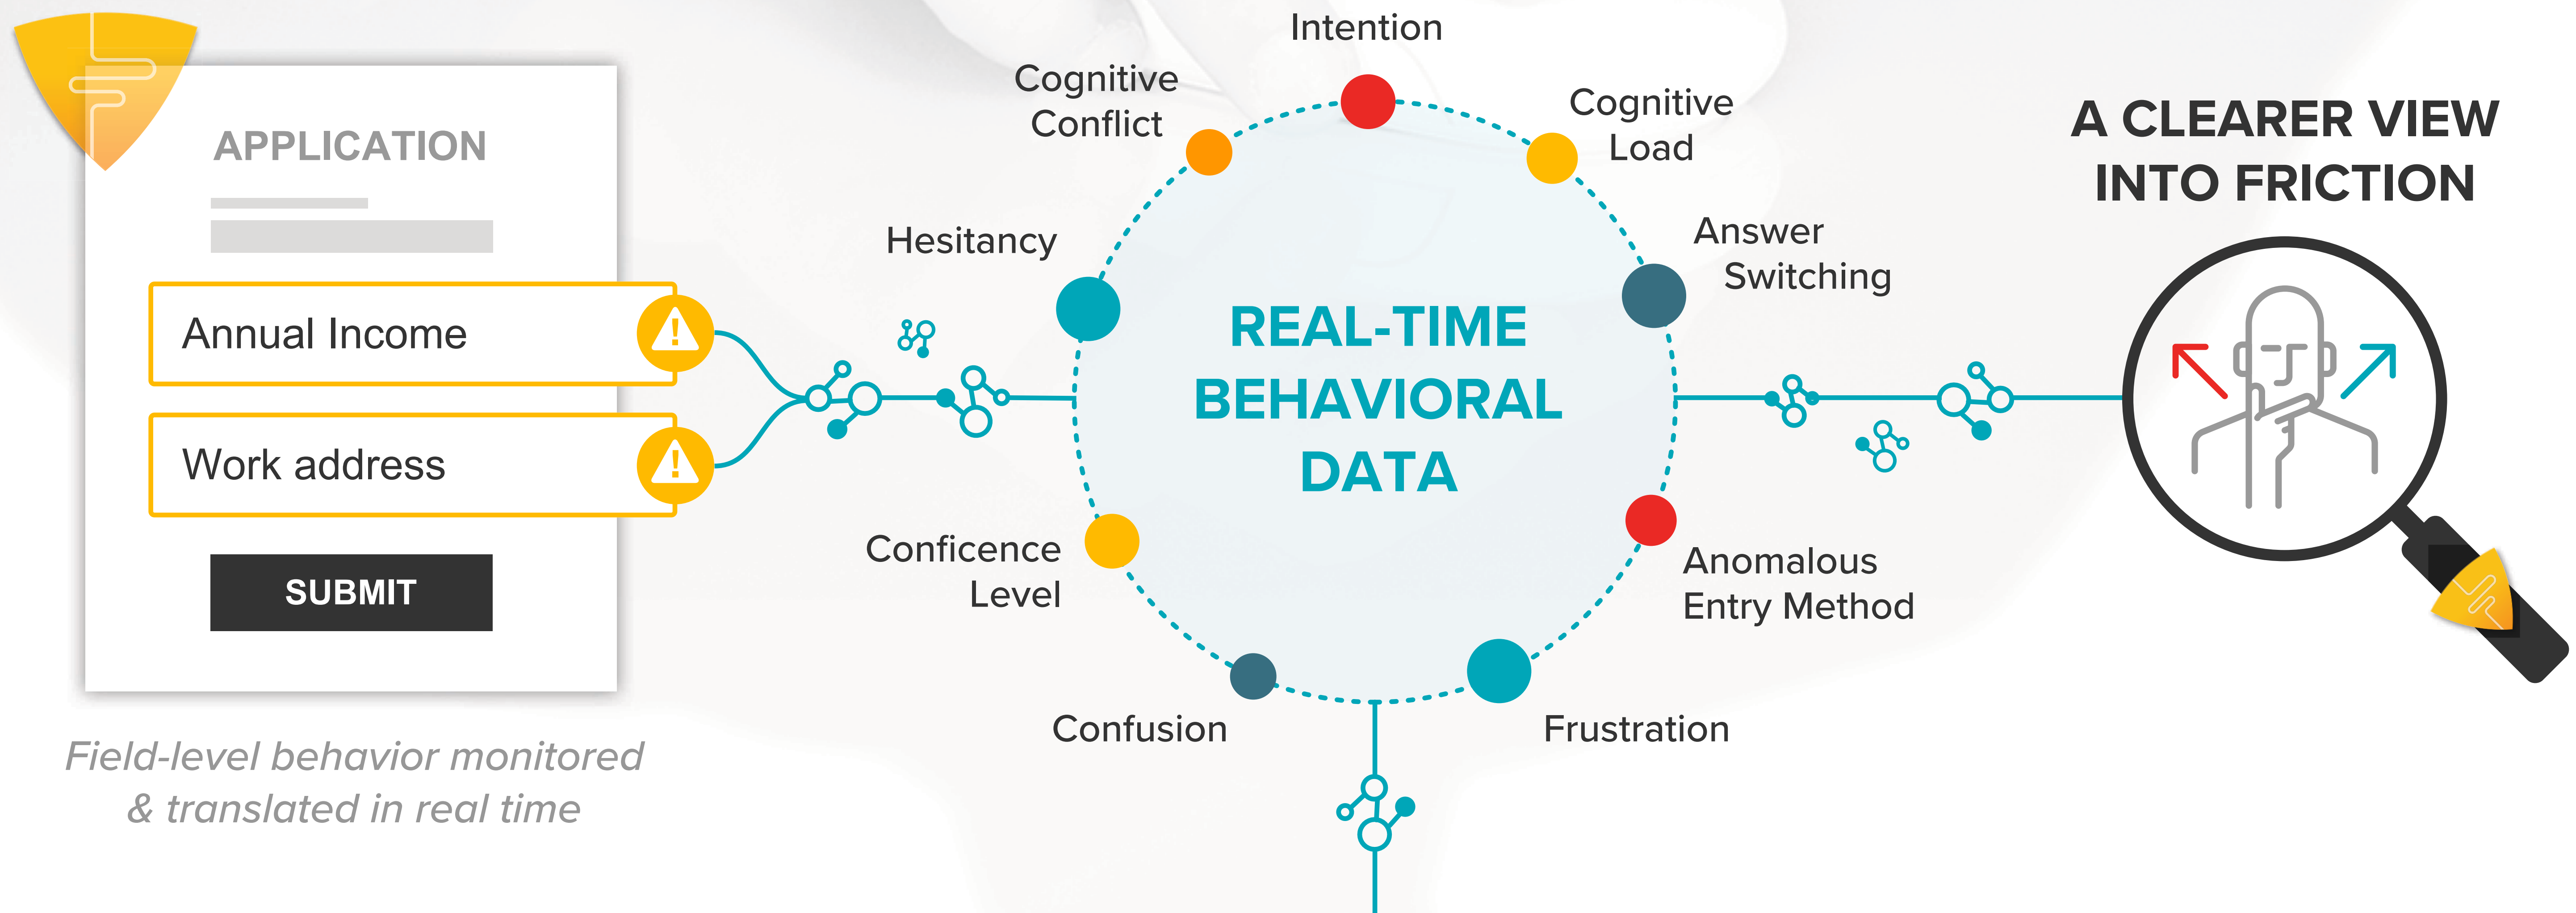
APPLICATION

Annual Income

Work address

SUBMIT

Field-level behavior monitored & translated in real time

Intention

Cognitive Conflict

Cognitive Load

Hesitancy

Answer Switching

REAL-TIME BEHAVIORAL DATA

Conficence Level

Anomalous Entry Method

Confusion

Frustration

A CLEARER VIEW INTO FRICTION